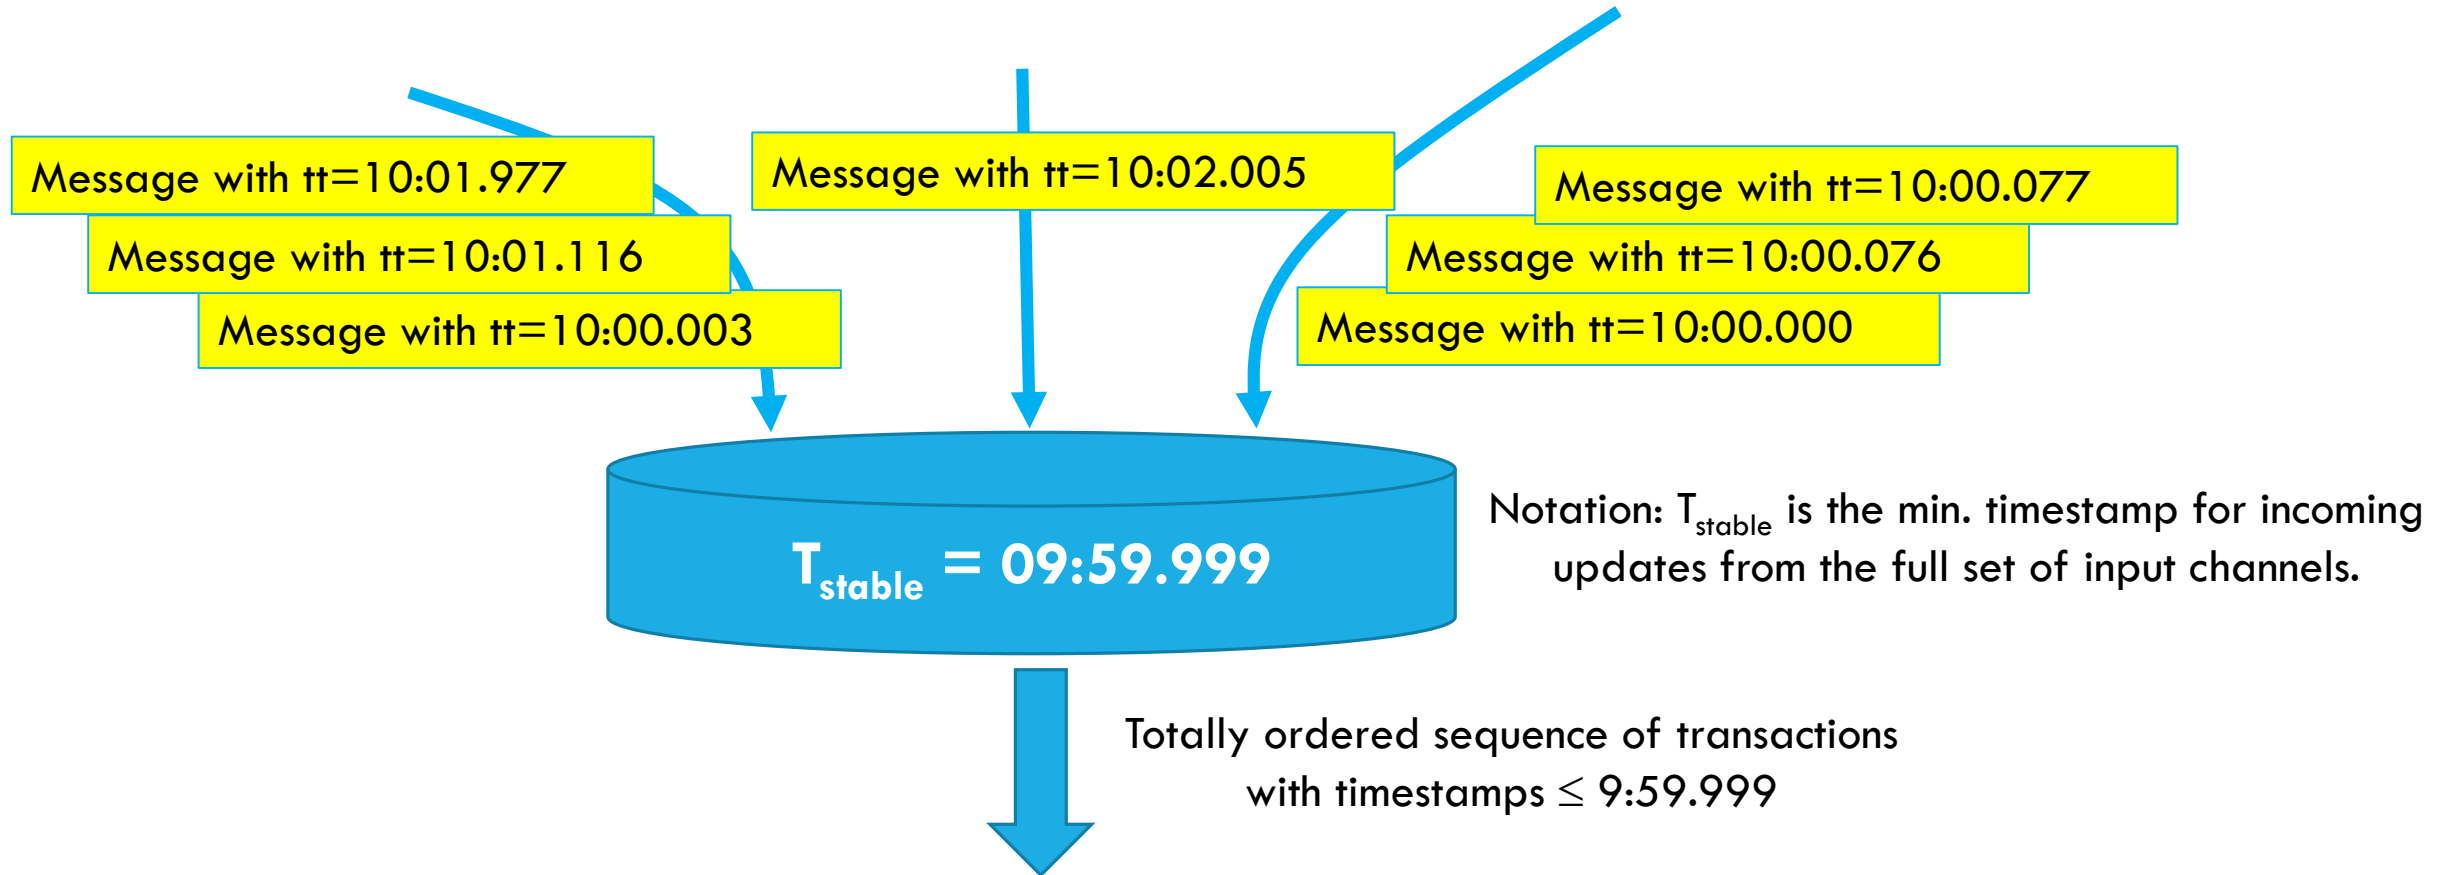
Message with tt=10:01.977

Message with tt=10:01.116

Message with tt=10:00.003

Message with tt=10:02.005

Message with tt=10:00.077

Message with tt=10:00.076

Message with tt=10:00.000

$T_{stable}$ = 09:59.999

Notation: $T_{stable}$ is the min. timestamp for incoming updates from the full set of input channels.

Totally ordered sequence of transactions with timestamps $\leq$ 9:59.999